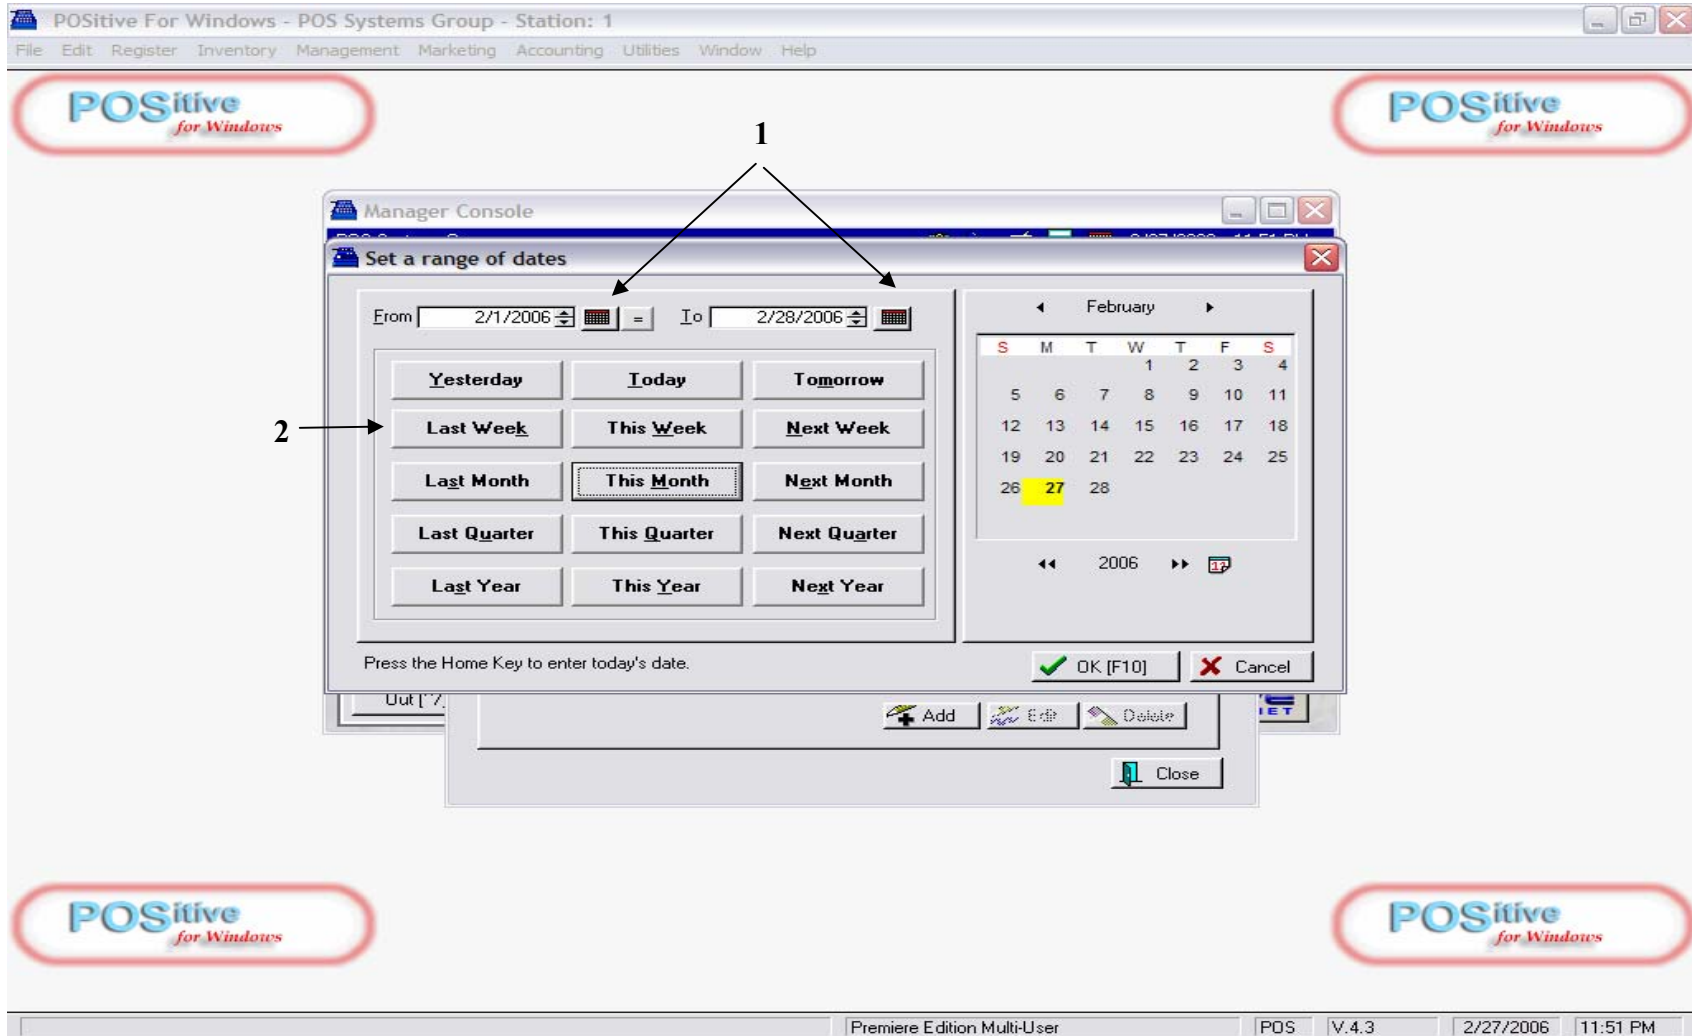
POSitive For Windows - POS Systems Group - Station: 1

File Edit Register Inventory Management Marketing Accounting Utilities Window Help

POSitive for Windows

POSitive for Windows

1

Manager Console

Set a range of dates

From 2/1/2006 = To 2/28/2006

February

| S | M | T | W | T | F | S |
|---|---|---|---|---|---|---|
| | | | 1 | 2 | 3 | 4 |
| 5 | 6 | 7 | 8 | 9 | 10 | 11 |
| 12 | 13 | 14 | 15 | 16 | 17 | 18 |
| 19 | 20 | 21 | 22 | 23 | 24 | 25 |
| 26 | 27 | 28 | | | | |

2006

2

Yesterday Today Tomorrow

Last Week This Week Next Week

Last Month This Month Next Month

Last Quarter This Quarter Next Quarter

Last Year This Year Next Year

Press the Home Key to enter today's date.

OK [F10] Cancel

Out [^7]

Add Edit Delete

Close

POSitive for Windows

POSitive for Windows

Premiere Edition Multi-User POS V.4.3 2/27/2006 11:51 PM